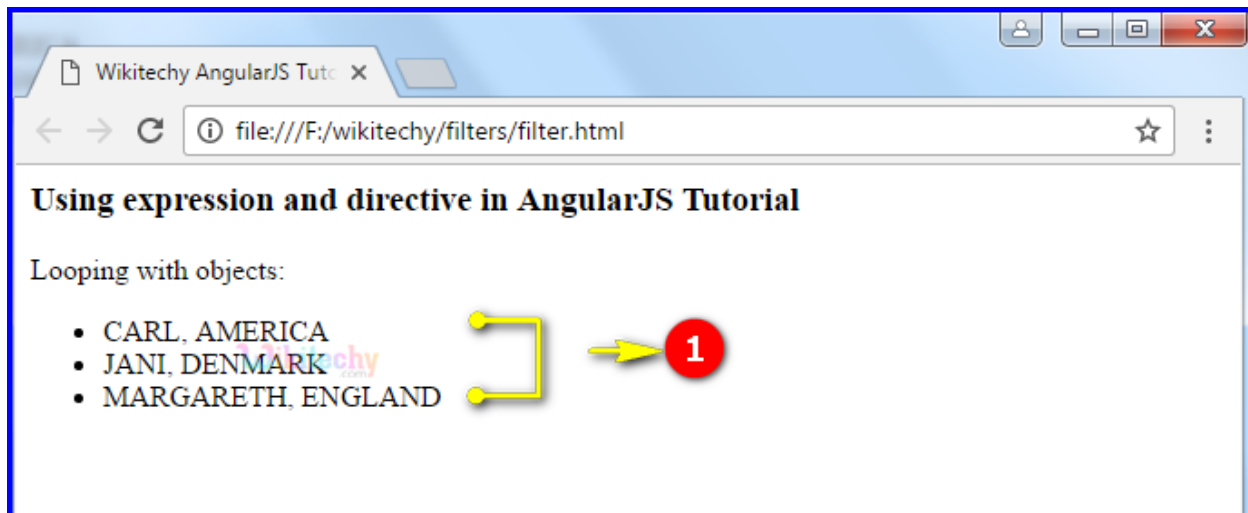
Wikitechy AngularJS Tuto ×

file:///F:/wikitechy/filters/filter.html

**Using expression and directive in AngularJS Tutorial**

Looping with objects:

- CARL, AMERICA
- JANI, DENMARK
- MARGARETH, ENGLAND

wikitechy .com

1